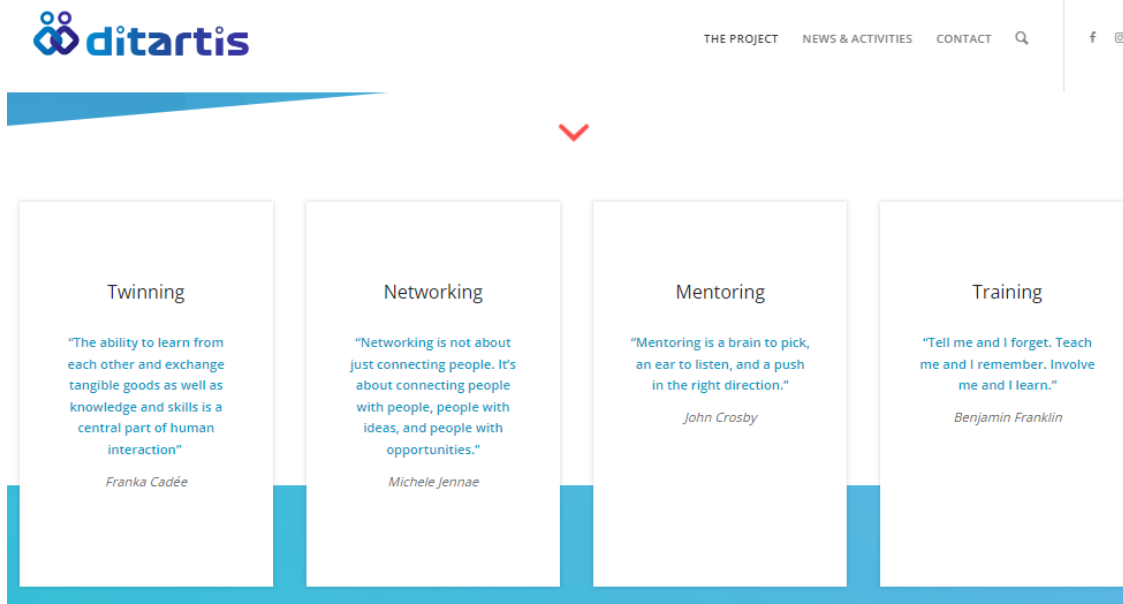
ditartis

THE PROJECT NEWS & ACTIVITIES CONTACT

f

Twinning

"The ability to learn from each other and exchange tangible goods as well as knowledge and skills is a central part of human interaction"

Franka Cadée

Networking

"Networking is not about just connecting people. It's about connecting people with people, people with ideas, and people with opportunities."

Michele Jennae

Mentoring

"Mentoring is a brain to pick, an ear to listen, and a push in the right direction."

John Crosby

Training

"Tell me and I forget. Teach me and I remember. Involve me and I learn."

Benjamin Franklin